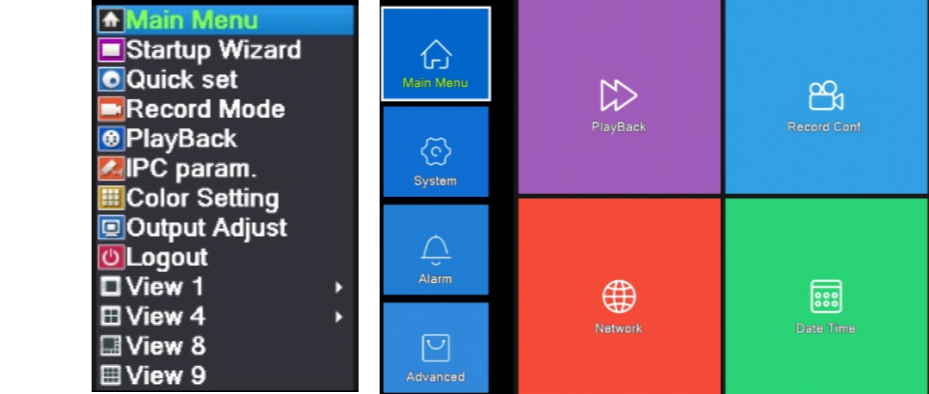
Main Menu
Startup Wizard
Quick set
Record Mode
PlayBack
IPC param.
Color Setting
Output Adjust
Logout
View 1
View 4
View 8
View 9

Main Menu
System
Alarm
Advanced
PlayBack
Record Conf
Network
Date Time